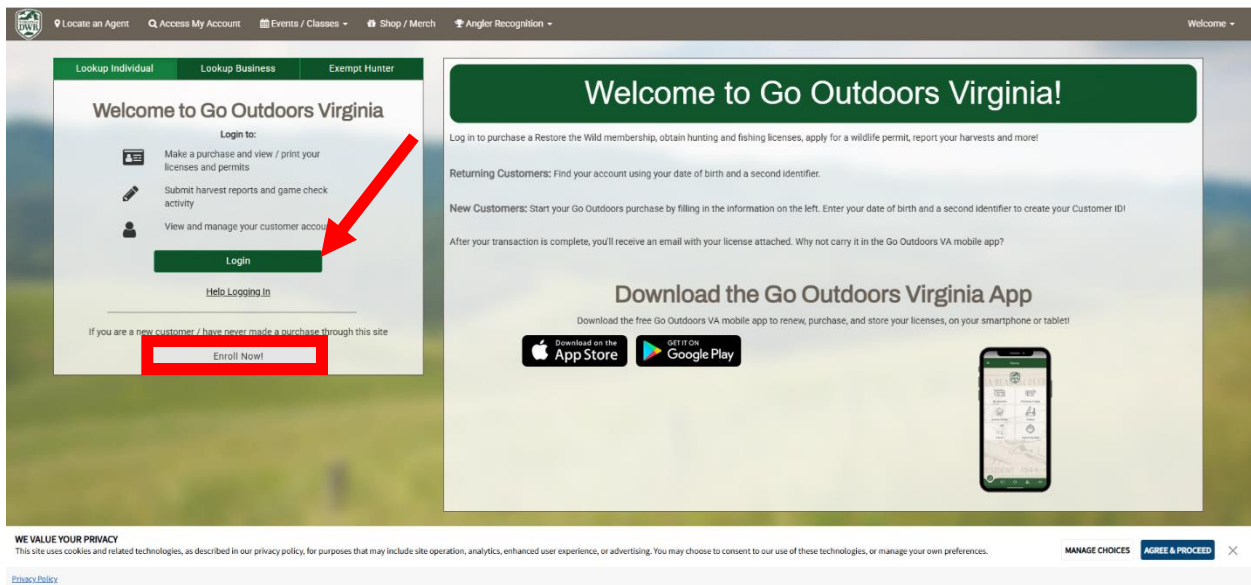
Locate an Agent   Access My Account   Events / Classes   Shop / Merch   Angler Recognition   Welcome

Lookup Individual | Lookup Business | Exempt Hunter

Welcome to Go Outdoors Virginia

Login to:

Make a purchase and view / print your licenses and permits

Submit harvest reports and game check activity

View and manage your customer accou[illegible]

Login

Help Logging In

If you are a new customer / have never made a purchase through this site

Enroll Now!

Welcome to Go Outdoors Virginia!

Log in to purchase a Restore the Wild membership, obtain hunting and fishing licenses, apply for a wildlife permit, report your harvests and more!

Returning Customers: Find your account using your date of birth and a second identifier.

New Customers: Start your Go Outdoors purchase by filling in the information on the left. Enter your date of birth and a second identifier to create your Customer ID!

After your transaction is complete, you'll receive an email with your license attached. Why not carry it in the Go Outdoors VA mobile app?

Download the Go Outdoors Virginia App

Download the free Go Outdoors VA mobile app to renew, purchase, and store your licenses, on your smartphone or tablet!

Download on the App Store

GET IT ON Google Play

WE VALUE YOUR PRIVACY
This site uses cookies and related technologies, as described in our privacy policy, for purposes that may include site operation, analytics, enhanced user experience, or advertising. You may choose to consent to our use of these technologies, or manage your own preferences.

MANAGE CHOICES   AGREE & PROCEED

Privacy Policy